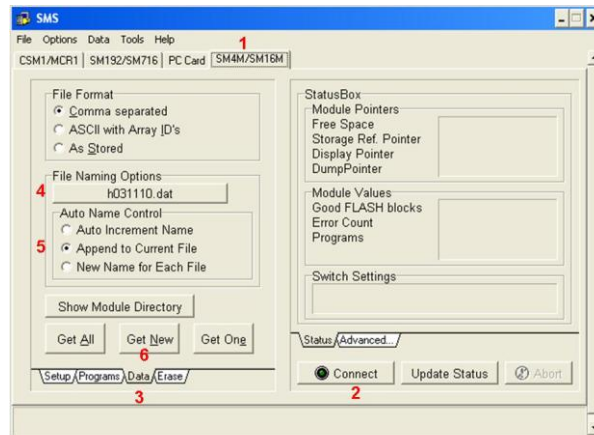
SMS

File Options Data Tools Help

CSM1/MCR1 | SM192/SM716 | PC Card | SM4M/SM16M

1

File Format
Comma separated
ASCII with Array ID's
As Stored

File Naming Options
4
h031110.dat

Auto Name Control
5
Auto Increment Name
Append to Current File
New Name for Each File

Show Module Directory

Get All
Get New
Get One
6

Setup Programs Data Erase
3

StatusBox
Module Pointers
Free Space
Storage Ref. Pointer
Display Pointer
DumpPointer

Module Values
Good FLASH blocks
Error Count
Programs

Switch Settings

Status Advanced...

Connect
Update Status
Abort
2